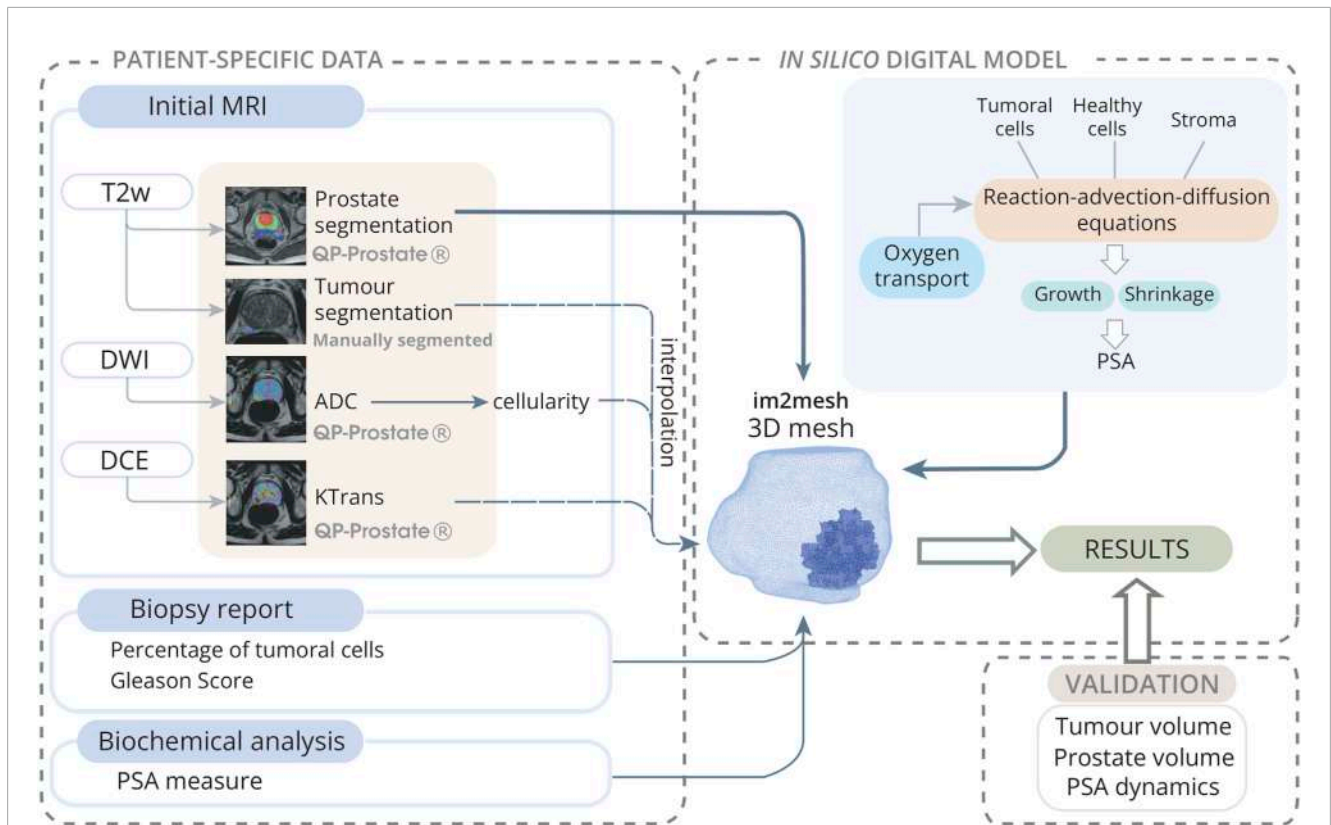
PATIENT-SPECIFIC DATA

Initial MRI

T2w

Prostate segmentation

QP-Prostate®

Tumour segmentation

Manually segmented

DWI

ADC

cellularity

QP-Prostate®

DCE

KTrans

QP-Prostate®

interpolation

Biopsy report

Percentage of tumoral cells

Gleason Score

Biochemical analysis

PSA measure

IN SILICO DIGITAL MODEL

Tumoral cells

Healthy cells

Stroma

Reaction-advection-diffusion equations

Oxygen transport

Growth

Shrinkage

PSA

im2mesh

3D mesh

RESULTS

VALIDATION

Tumour volume

Prostate volume

PSA dynamics